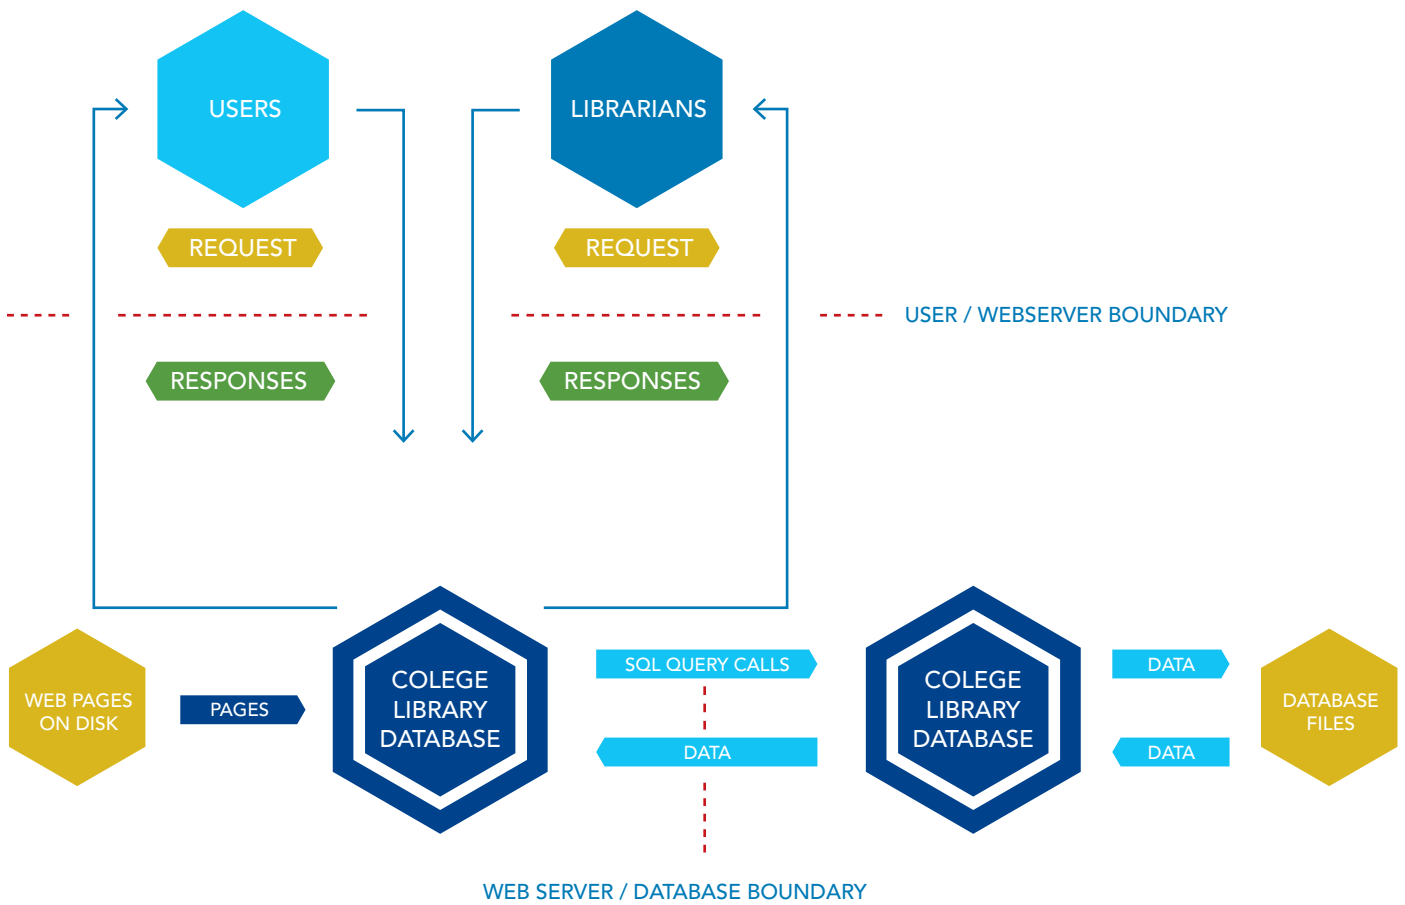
USERS

LIBRARIANS

REQUEST

REQUEST

USER / WEBSERVER BOUNDARY

RESPONSES

RESPONSES

WEB PAGES ON DISK

PAGES

COLEGE LIBRARY DATABASE

SQL QUERY CALLS

DATA

COLEGE LIBRARY DATABASE

DATA

DATA

DATABASE FILES

WEB SERVER / DATABASE BOUNDARY